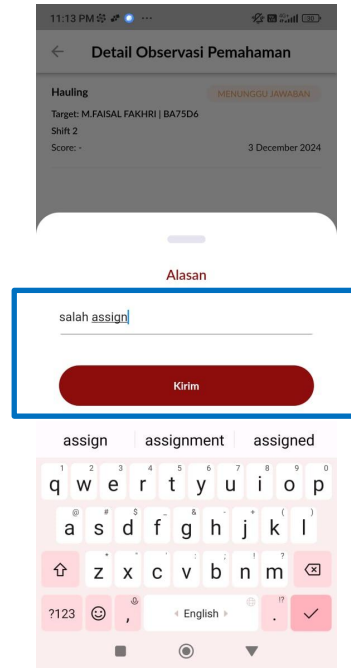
11:13 PM ··· 
Detail Observasi Pemahaman

Hauling
MENUNGGU JAWABAN
Target: M.FAISAL FAKHRI | BA75D6
Shift 2
Score: -
3 December 2024

Alasan

salah assign

Kirim

assign | assignment | assigned

1 2 3 4 5 6 7 8 9 0
q w e r t y u i o p
@ # $ _ & - + ( )
a s d f g h j k l
* " ' : ; ! ?
z x c v b n m
?123 , English .